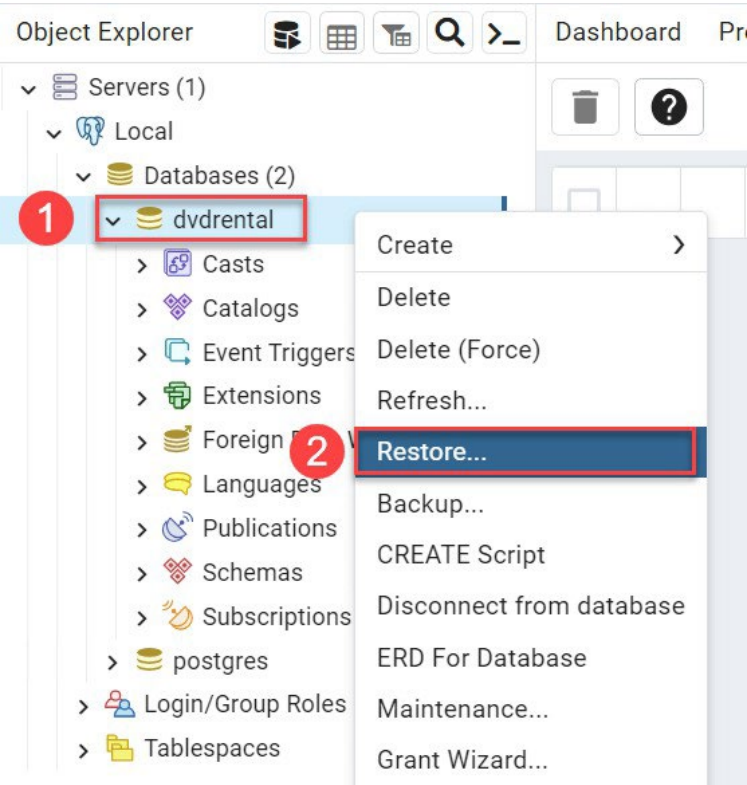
Object Explorer

Dashboard Pr

Servers (1)
Local
Databases (2)
1
dvdrental
Casts
Catalogs
Event Triggers
Extensions
Foreign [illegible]
Languages
Publications
Schemas
Subscriptions
postgres
Login/Group Roles
Tablespaces

Create
Delete
Delete (Force)
Refresh...
2
Restore...
Backup...
CREATE Script
Disconnect from database
ERD For Database
Maintenance...
Grant Wizard...